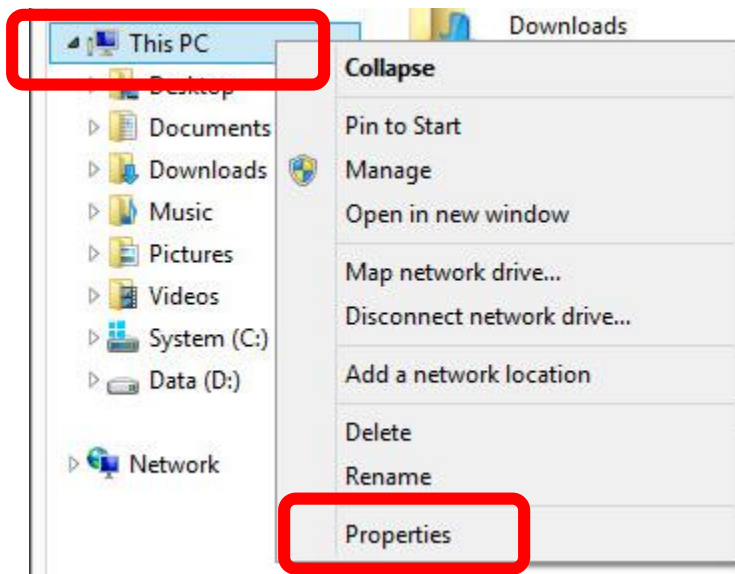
This PC
Desktop
Documents
Downloads
Music
Pictures
Videos
System (C:)
Data (D:)
Network

Downloads

Collapse
Pin to Start
Manage
Open in new window
Map network drive...
Disconnect network drive...
Add a network location
Delete
Rename
Properties